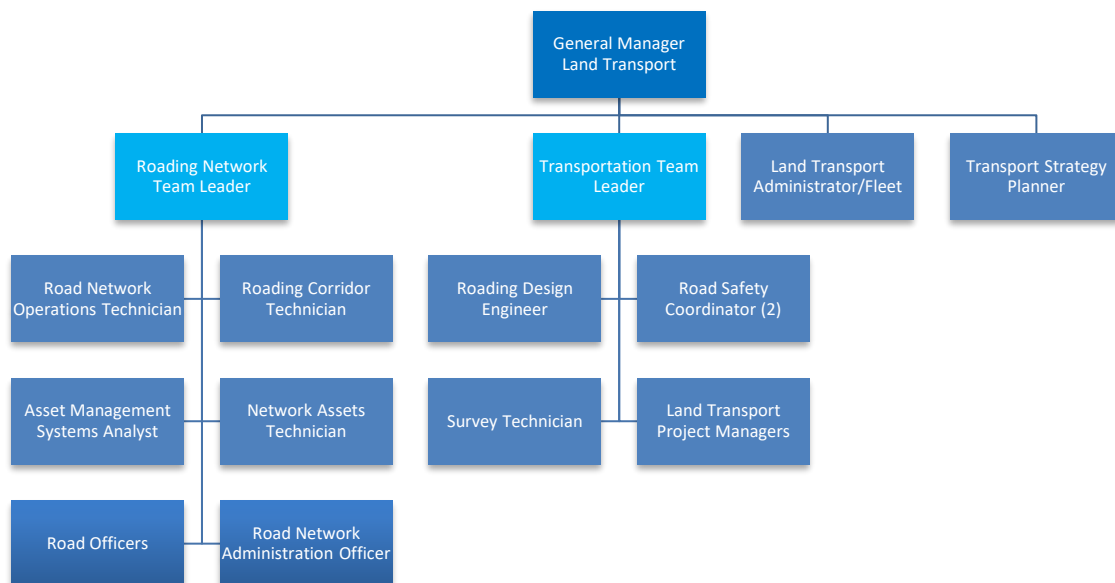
General Manager
Land Transport

Roading Network
Team Leader

Transportation Team
Leader

Land Transport
Administrator/Fleet

Transport Strategy
Planner

Road Network
Operations Technician

Roading Corridor
Technician

Asset Management
Systems Analyst

Network Assets
Technician

Road Officers

Road Network
Administration Officer

Roading Design
Engineer

Road Safety
Coordinator (2)

Survey Technician

Land Transport
Project Managers